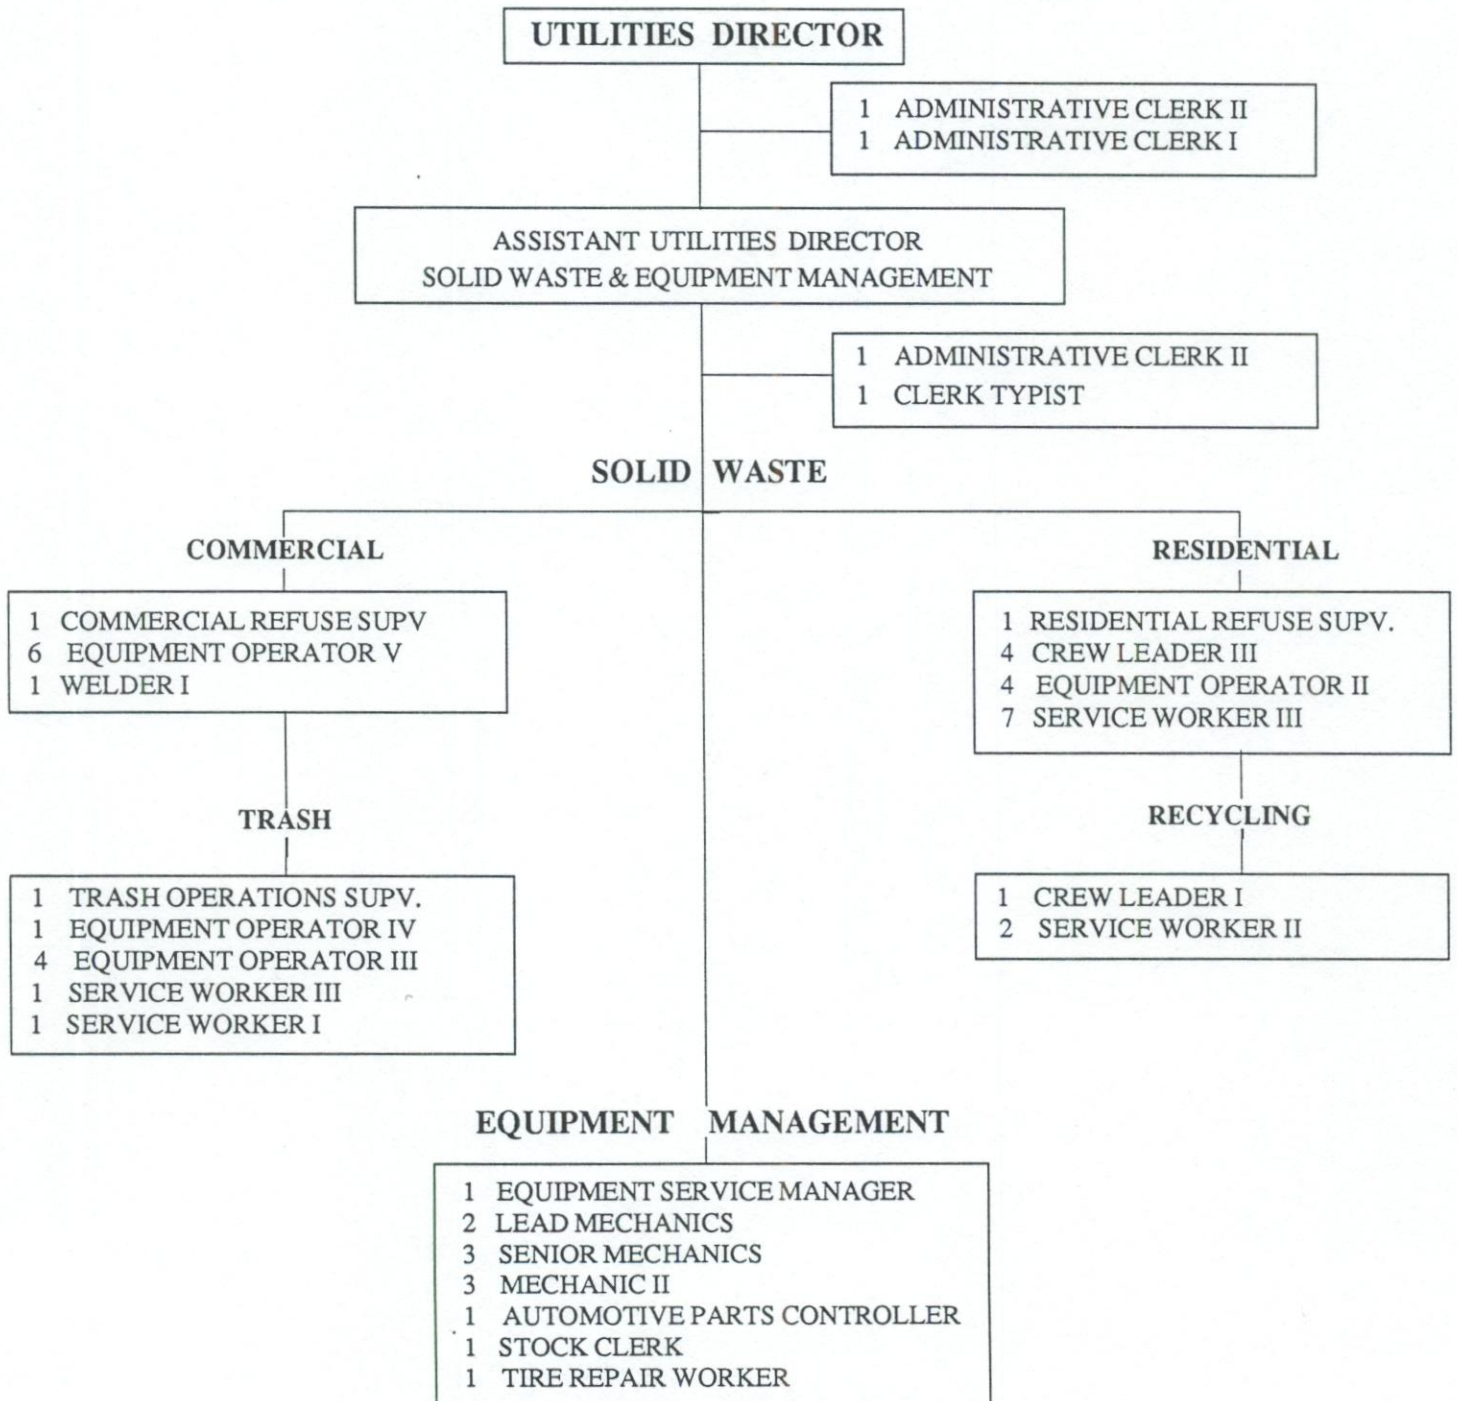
UTILITIES DIRECTOR

1 ADMINISTRATIVE CLERK II
1 ADMINISTRATIVE CLERK I

ASSISTANT UTILITIES DIRECTOR
SOLID WASTE & EQUIPMENT MANAGEMENT

1 ADMINISTRATIVE CLERK II
1 CLERK TYPIST

SOLID WASTE

COMMERCIAL

1 COMMERCIAL REFUSE SUPV
6 EQUIPMENT OPERATOR V
1 WELDER I

TRASH

1 TRASH OPERATIONS SUPV.
1 EQUIPMENT OPERATOR IV
4 EQUIPMENT OPERATOR III
1 SERVICE WORKER III
1 SERVICE WORKER I

RESIDENTIAL

1 RESIDENTIAL REFUSE SUPV.
4 CREW LEADER III
4 EQUIPMENT OPERATOR II
7 SERVICE WORKER III

RECYCLING

1 CREW LEADER I
2 SERVICE WORKER II

EQUIPMENT MANAGEMENT

1 EQUIPMENT SERVICE MANAGER
2 LEAD MECHANICS
3 SENIOR MECHANICS
3 MECHANIC II
1 AUTOMOTIVE PARTS CONTROLLER
1 STOCK CLERK
1 TIRE REPAIR WORKER